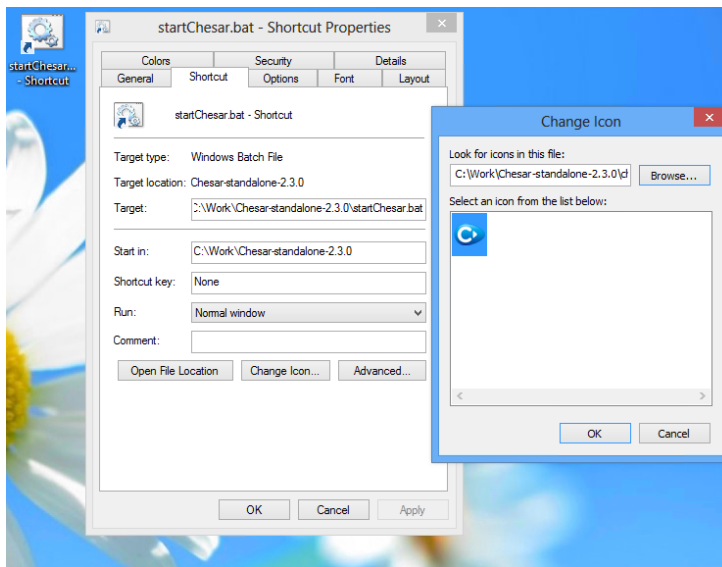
startChesar... - Shortcut

startChesar.bat - Shortcut Properties

Colors | Security | Details
General | Shortcut | Options | Font | Layout

startChesar.bat - Shortcut

Target type: Windows Batch File

Target location: Chesar-standalone-2.3.0

Target: C:\Work\Chesar-standalone-2.3.0\startChesar.bat

Start in: C:\Work\Chesar-standalone-2.3.0

Shortcut key: None

Run: Normal window

Comment:

Open File Location | Change Icon... | Advanced...

OK | Cancel | Apply

Change Icon

Look for icons in this file:

C:\Work\Chesar-standalone-2.3.0\c

Browse...

Select an icon from the list below:

OK | Cancel